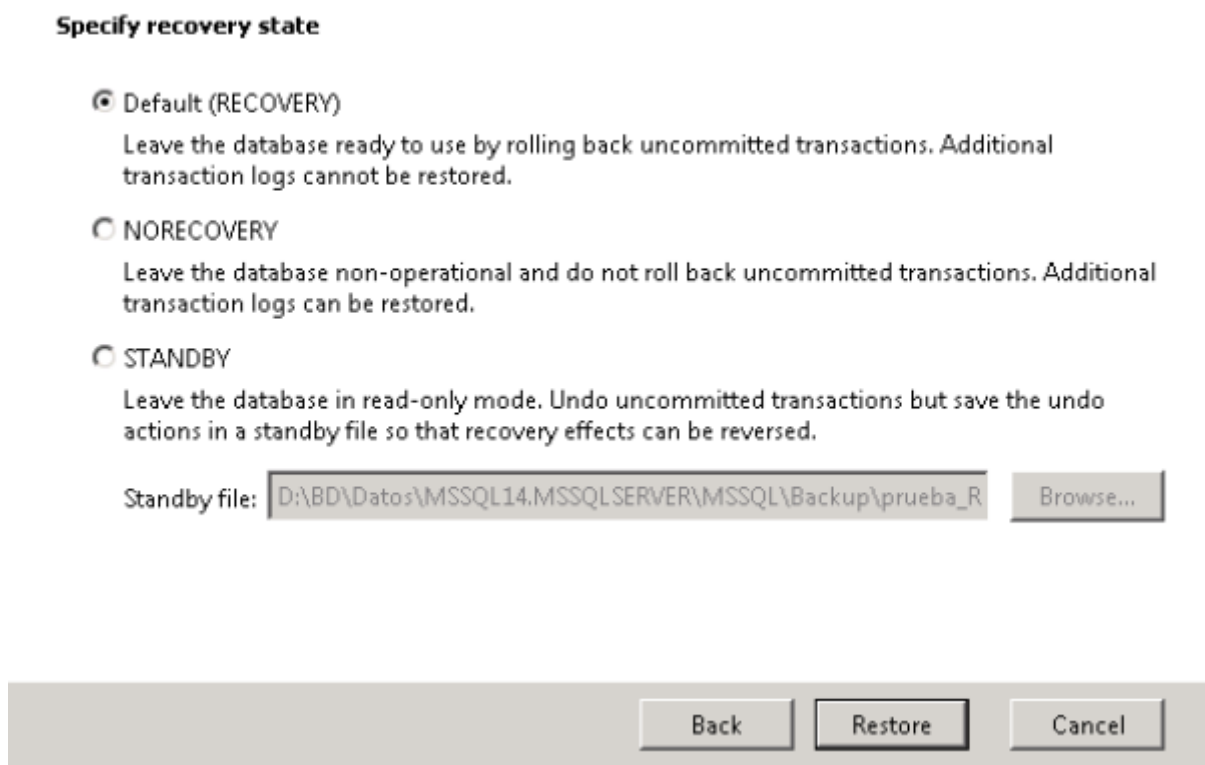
Specify recovery state

Default (RECOVERY)

Leave the database ready to use by rolling back uncommitted transactions. Additional transaction logs cannot be restored.

NORECOVERY

Leave the database non-operational and do not roll back uncommitted transactions. Additional transaction logs can be restored.

STANDBY

Leave the database in read-only mode. Undo uncommitted transactions but save the undo actions in a standby file so that recovery effects can be reversed.

Standby file: D:\BD\Datos\MSSQL14.MSSQLSERVER\MSSQL\Backup\prueba_R Browse...

Back Restore Cancel